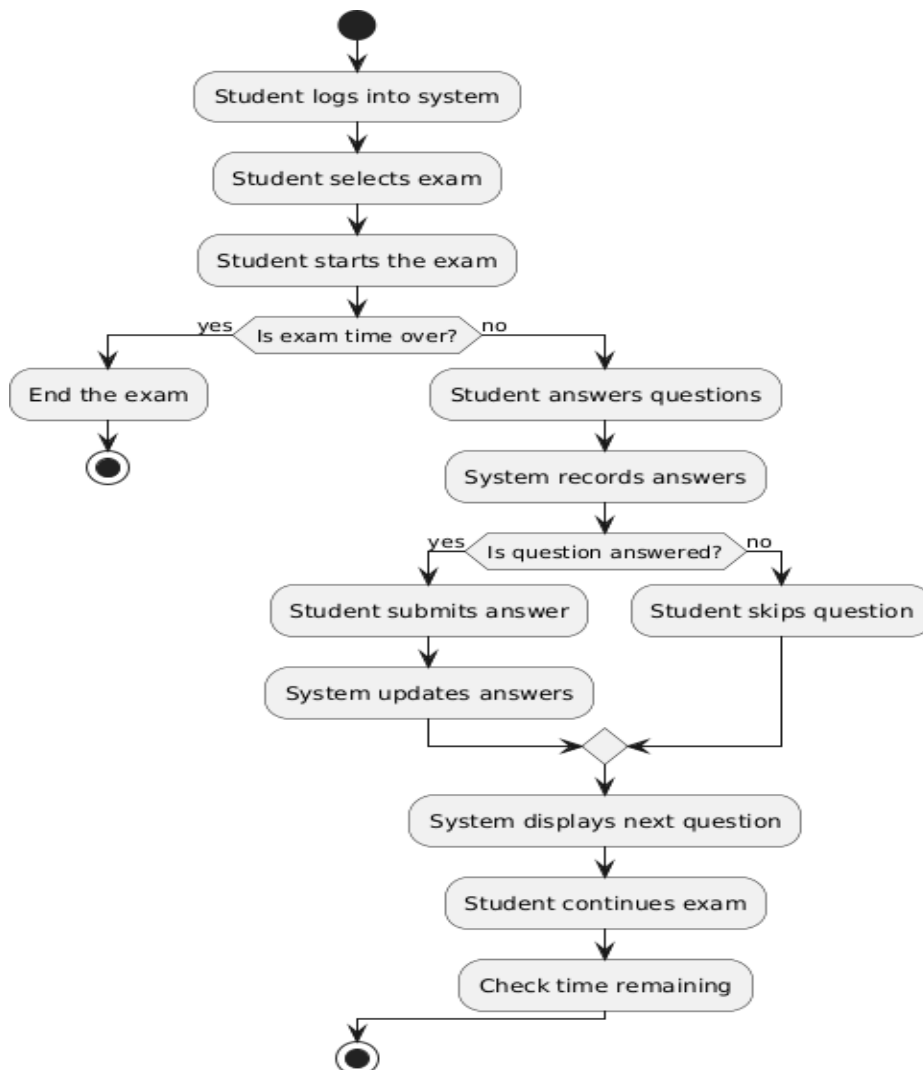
Student logs into system

Student selects exam

Student starts the exam

yes

Is exam time over?

no

End the exam

Student answers questions

System records answers

yes

Is question answered?

no

Student submits answer

Student skips question

System updates answers

System displays next question

Student continues exam

Check time remaining